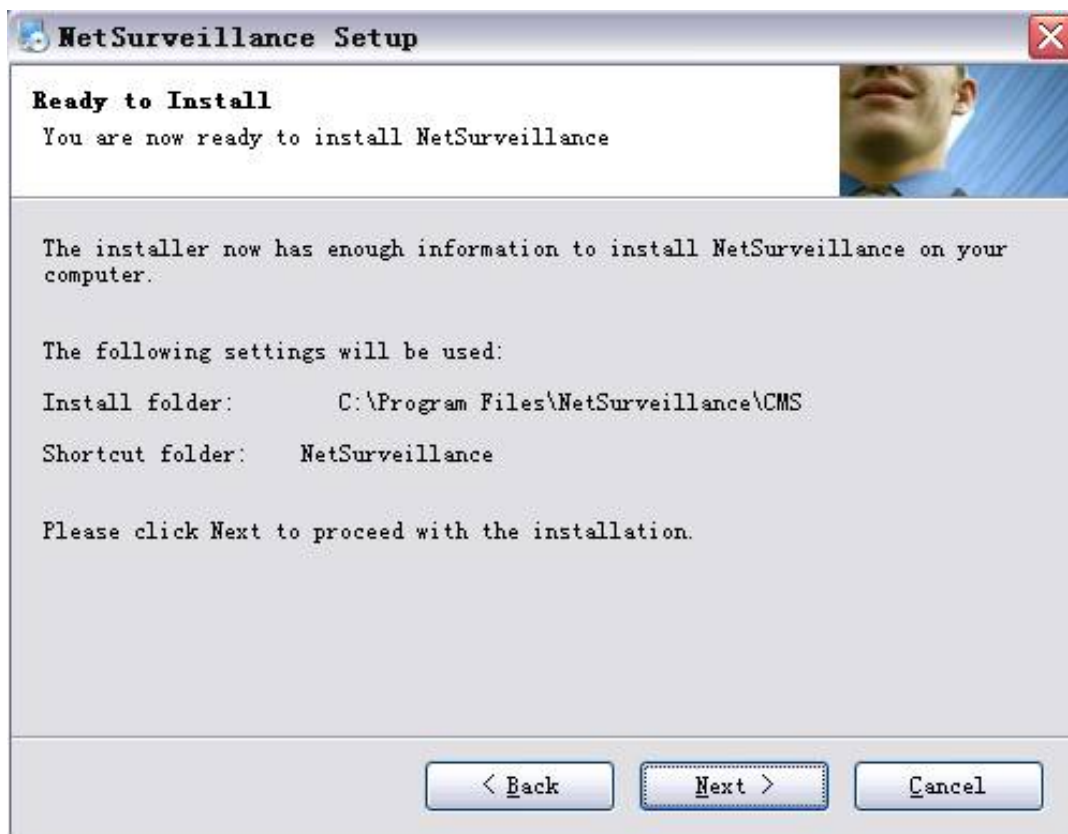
NetSurveillance Setup

Ready to Install
You are now ready to install NetSurveillance

The installer now has enough information to install NetSurveillance on your computer.

The following settings will be used:

Install folder: C:\Program Files\NetSurveillance\CMS

Shortcut folder: NetSurveillance

Please click Next to proceed with the installation.

< Back
Next >
Cancel